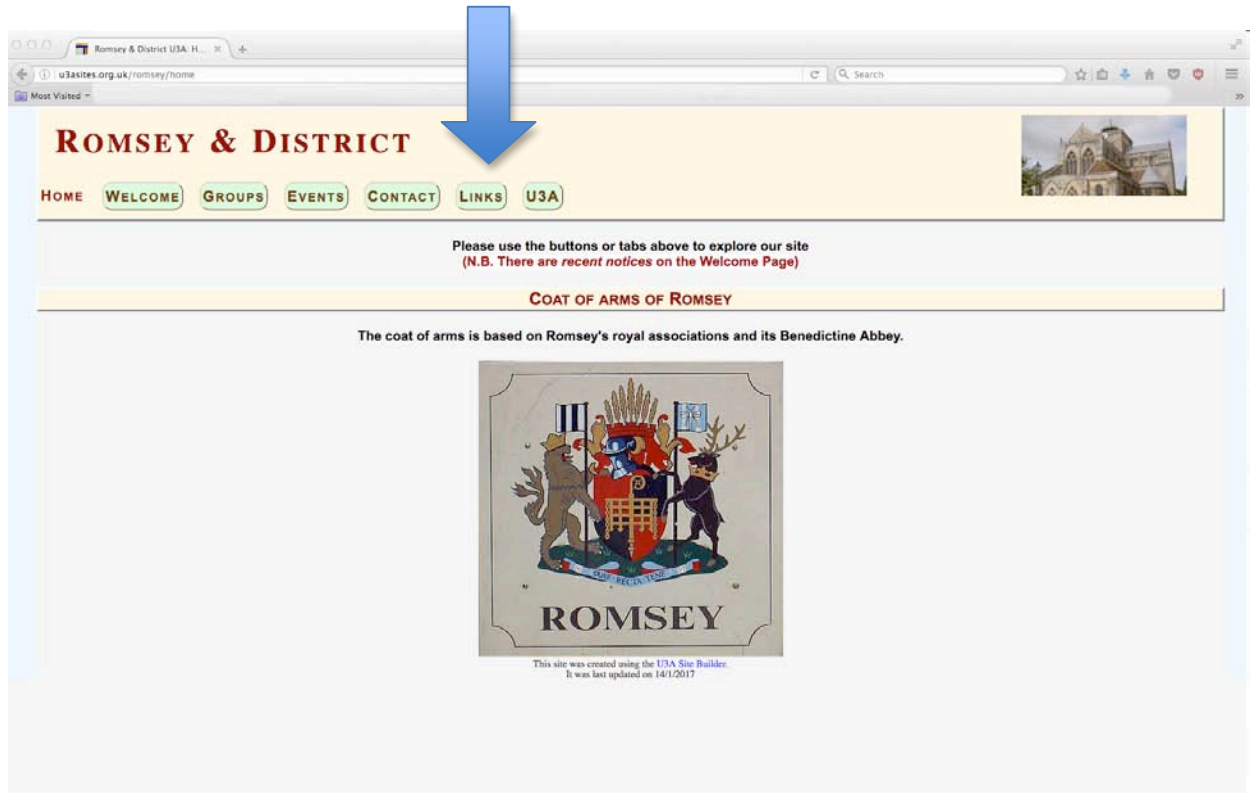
Romsey & District U3A: H...

u3asites.org.uk/romsey/home

Search

Most Visited

ROMSEY & DISTRICT

HOME WELCOME GROUPS EVENTS CONTACT LINKS U3A

Please use the buttons or tabs above to explore our site
(N.B. There are *recent notices* on the Welcome Page)

COAT OF ARMS OF ROMSEY

The coat of arms is based on Romsey's royal associations and its Benedictine Abbey.

QUAE RECTA TENE

ROMSEY

This site was created using the U3A Site Builder.
It was last updated on 14/1/2017